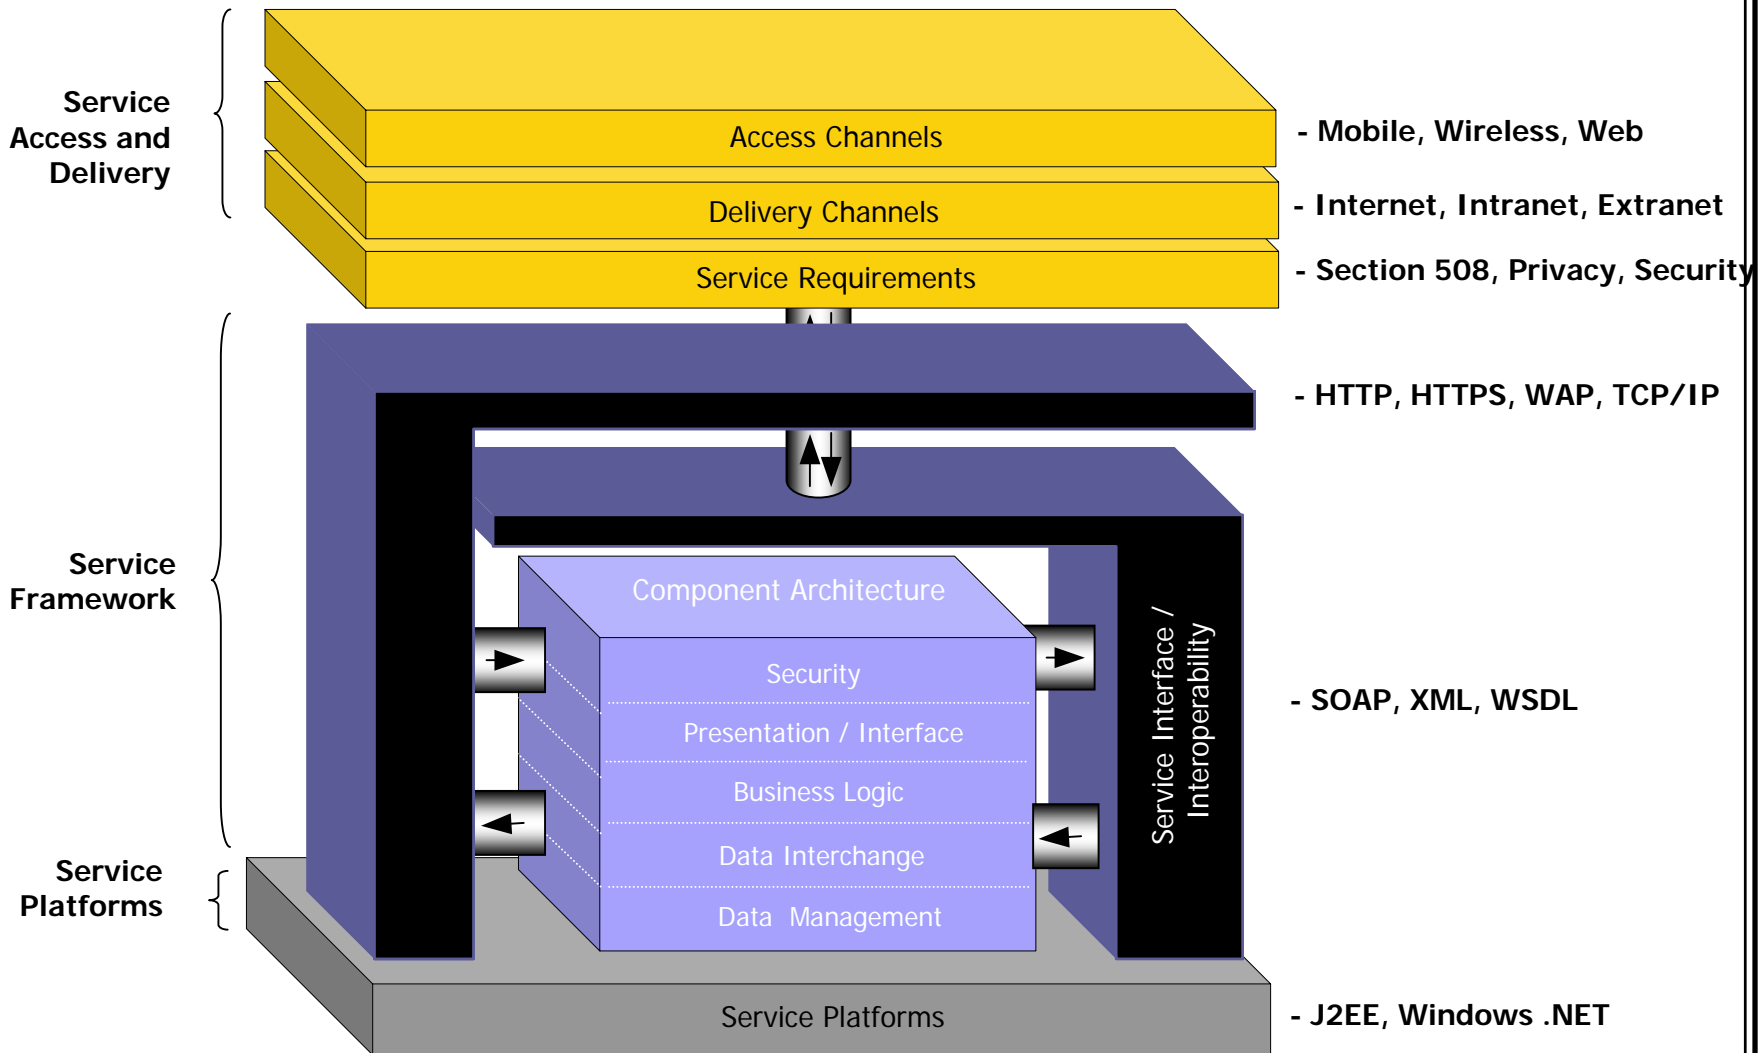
Service Access and Delivery

Access Channels

- Mobile, Wireless, Web

Delivery Channels

- Internet, Intranet, Extranet

Service Requirements

- Section 508, Privacy, Security

- HTTP, HTTPS, WAP, TCP/IP

Service Framework

Component Architecture

Security

Presentation / Interface

Business Logic

Data Interchange

Data Management

Service Interface / Interoperability

- SOAP, XML, WSDL

Service Platforms

Service Platforms

- J2EE, Windows .NET